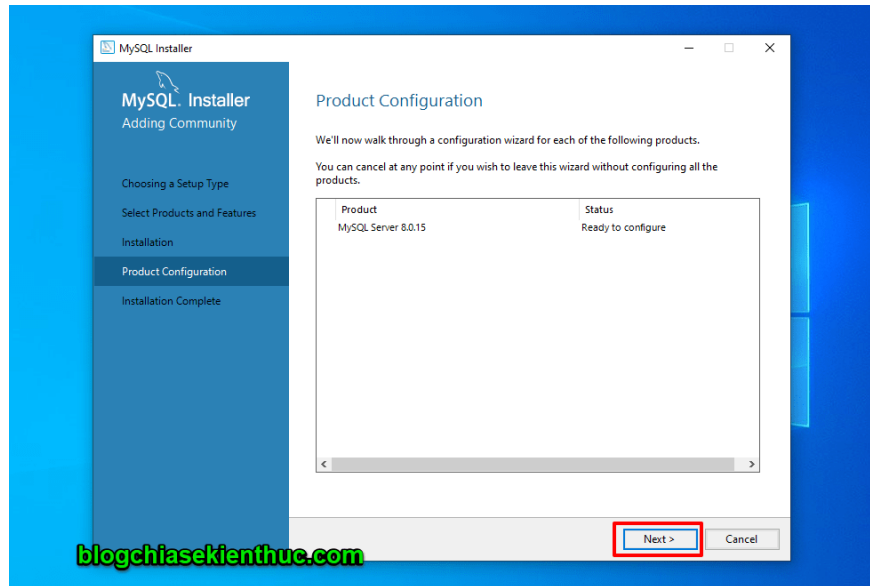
MySQL Installer

MySQL. Installer
Adding Community

Choosing a Setup Type
Select Products and Features
Installation
Product Configuration
Installation Complete

Product Configuration

We'll now walk through a configuration wizard for each of the following products.

You can cancel at any point if you wish to leave this wizard without configuring all the products.

| Product | Status |
|---|---|
| MySQL Server 8.0.15 | Ready to configure |

Next >
Cancel

blogchiasekienthuc.com